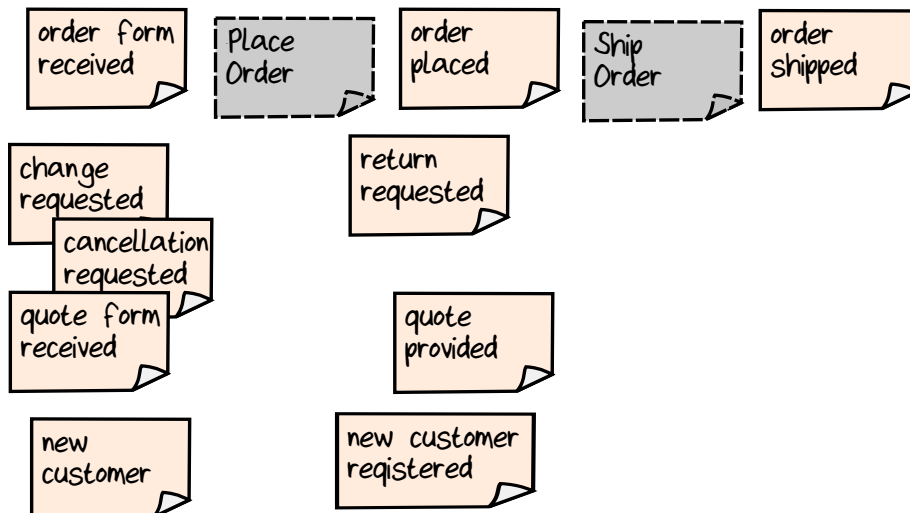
order form received

Place Order

order placed

Ship Order

order shipped

change requested

return requested

cancellation requested

quote form received

quote provided

new customer

new customer registered